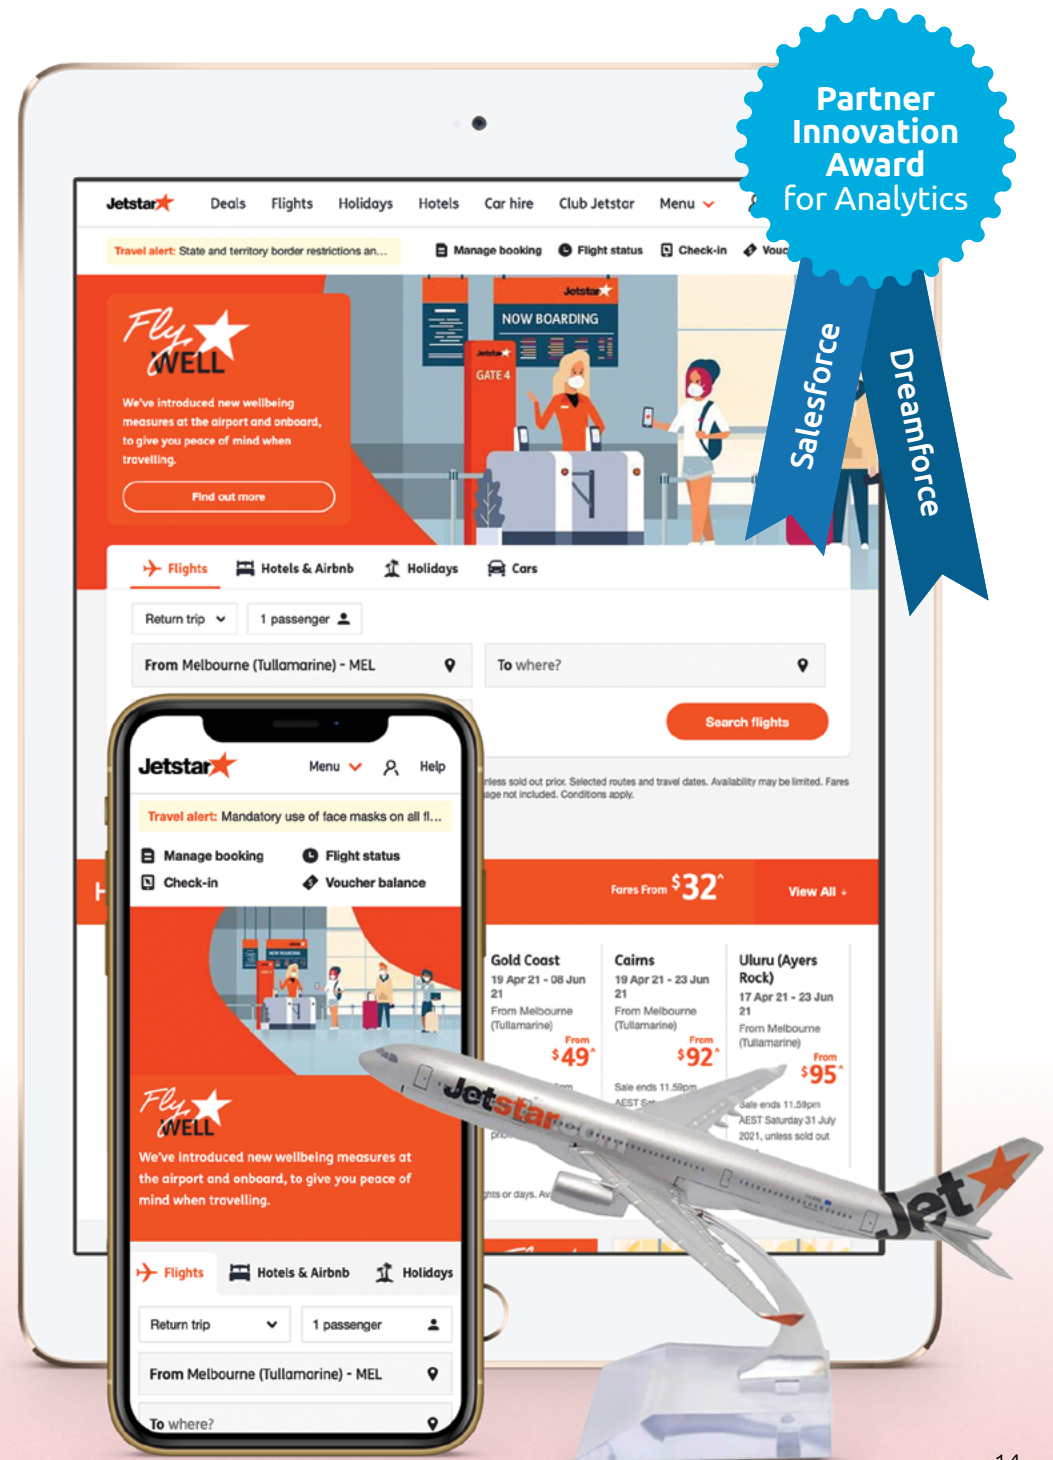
Partner Innovation Award for Analytics

Salesforce

Dreamforce

Jetstar Deals Flights Holidays Hotels Car hire Club Jetstar Menu

Travel alert: State and territory border restrictions an...

Manage booking Flight status Check-in Vouc

Jetstar NOW BOARDING

Jetstar GATE 4

Fly WELL

We've introduced new wellbeing measures at the airport and onboard, to give you peace of mind when travelling.

Find out more

Flights Hotels & Airbnb Holidays Cars

Return trip 1 passenger

From Melbourne (Tullamarine) - MEL

To where?

Search flights

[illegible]nless sold out prior. Selected routes and travel dates. Availability may be limited. Fares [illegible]age not included. Conditions apply.

Fares From $32^

View All

Gold Coast 19 Apr 21 - 08 Jun 21 From Melbourne (Tullamarine) From $49^

Cairns 19 Apr 21 - 23 Jun 21 From Melbourne (Tullamarine) From $92^ Sale ends 11.59pm AEST S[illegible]

Uluru (Ayers Rock) 17 Apr 21 - 23 Jun 21 From Melbourne (Tullamarine) From $95^ Sale ends 11.59pm AEST Saturday 31 July 2021, unless sold out

Jetstar Menu Help

Travel alert: Mandatory use of face masks on all fl...

Manage booking Flight status
Check-in Voucher balance

Fly WELL

We've introduced new wellbeing measures at the airport and onboard, to give you peace of mind when travelling.

Flights Hotels & Airbnb Holidays

Return trip 1 passenger

From Melbourne (Tullamarine) - MEL

To where?

Jetstar

Jet

14